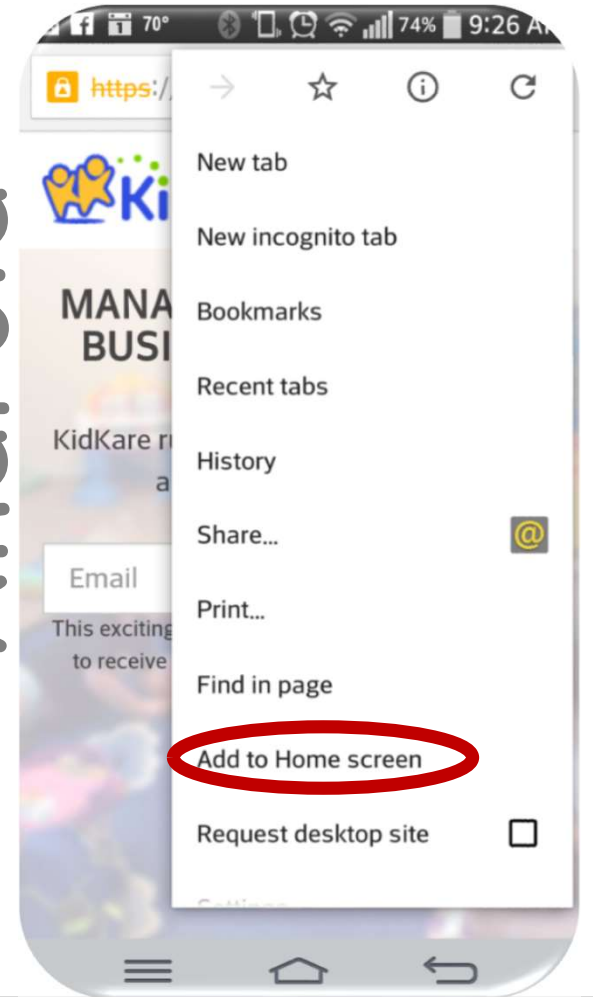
70° 74% 9:26 A

https:/

Ki

MANA
BUSI

KidKare r
a

Email

This exciting
to receive

New tab

New incognito tab

Bookmarks

Recent tabs

History

Share...

Print...

Find in page

Add to Home screen

Request desktop site

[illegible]